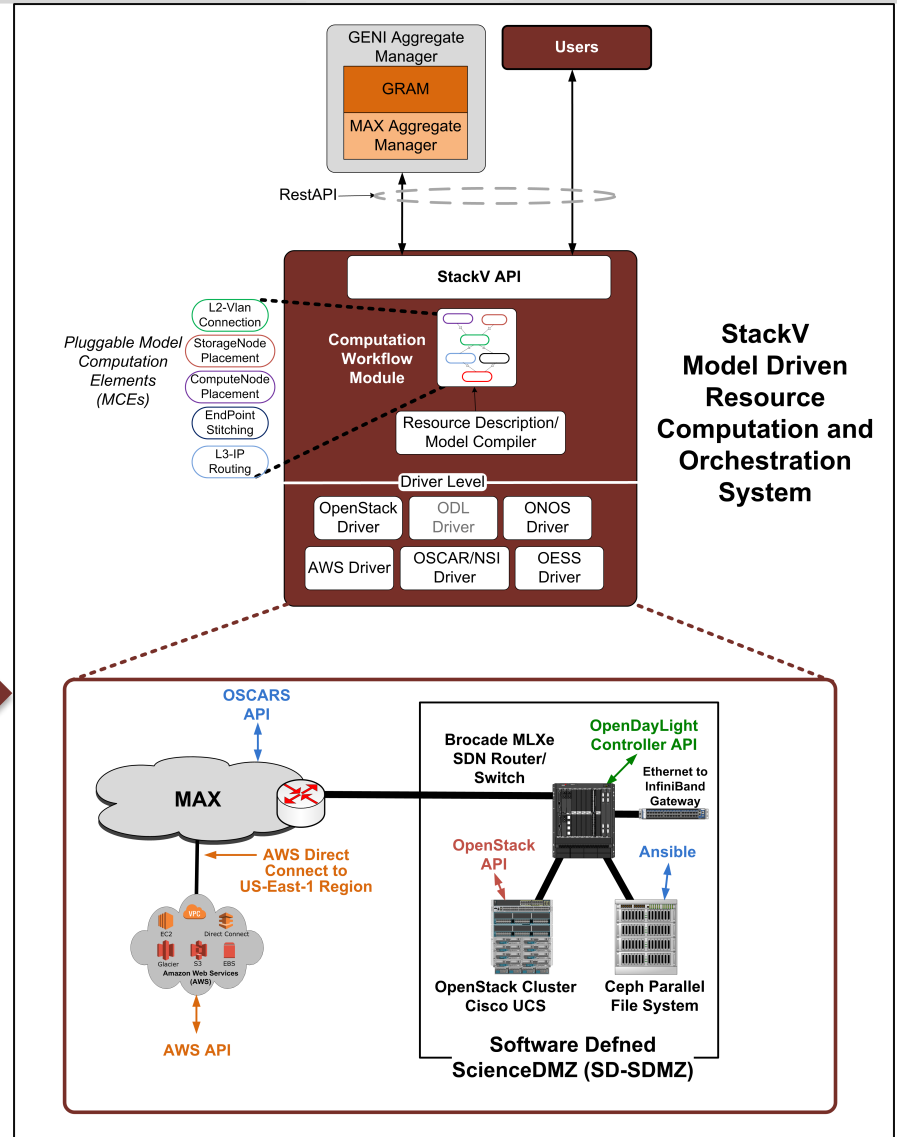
GENI Aggregate Manager

GRAM

MAX Aggregate Manager

Users

RestAPI

StackV API

L2-Vlan Connection

StorageNode Placement

ComputeNode Placement

EndPoint Stitching

L3-IP Routing

Pluggable Model Computation Elements (MCEs)

Computation Workflow Module

Resource Description/ Model Compiler

Driver Level

OpenStack Driver

ODL Driver

ONOS Driver

AWS Driver

OSCAR/NSI Driver

OESS Driver

StackV Model Driven Resource Computation and Orchestration System

OSCARS API

MAX

AWS Direct Connect to US-East-1 Region

VPC

EC2

Direct Connect

Glacier

S3

EBS

Amazon Web Services (AWS)

AWS API

Brocade MLXe SDN Router/ Switch

OpenDayLight Controller API

Ethernet to InfiniBand Gateway

OpenStack API

Ansible

OpenStack Cluster Cisco UCS

Ceph Parallel File System

Software Defned ScienceDMZ (SD-SDMZ)